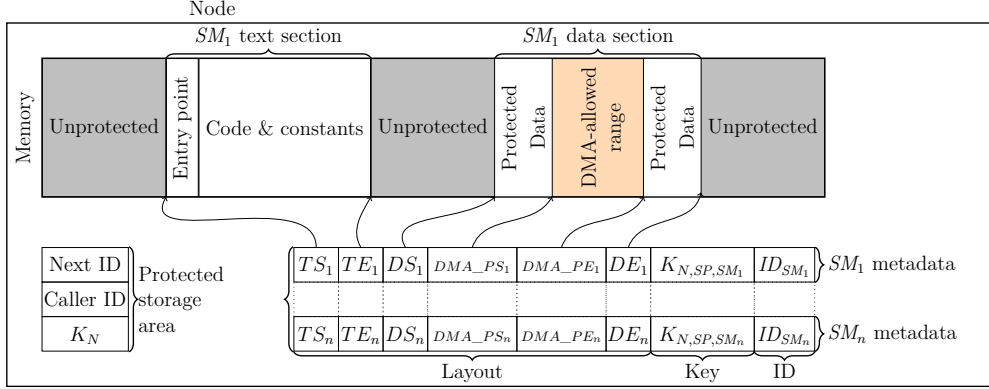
Node

$SM_1$ text section

$SM_1$ data section

Memory

Unprotected

Entry point

Code & constants

Unprotected

Protected Data

DMA-allowed range

Protected Data

Unprotected

Next ID

Caller ID

$K_N$

Protected storage area

| $TS_1$ | $TE_1$ | $DS_1$ | $DMA\_PS_1$ | $DMA\_PE_1$ | $DE_1$ | $K_{N,SP,SM_1}$ | $ID_{SM_1}$ |
|---|---|---|---|---|---|---|---|
| $TS_n$ | $TE_n$ | $DS_n$ | $DMA\_PS_n$ | $DMA\_PE_n$ | $DE_n$ | $K_{N,SP,SM_n}$ | $ID_{SM_n}$ |

$SM_1$ metadata

$SM_n$ metadata

Layout

Key

ID